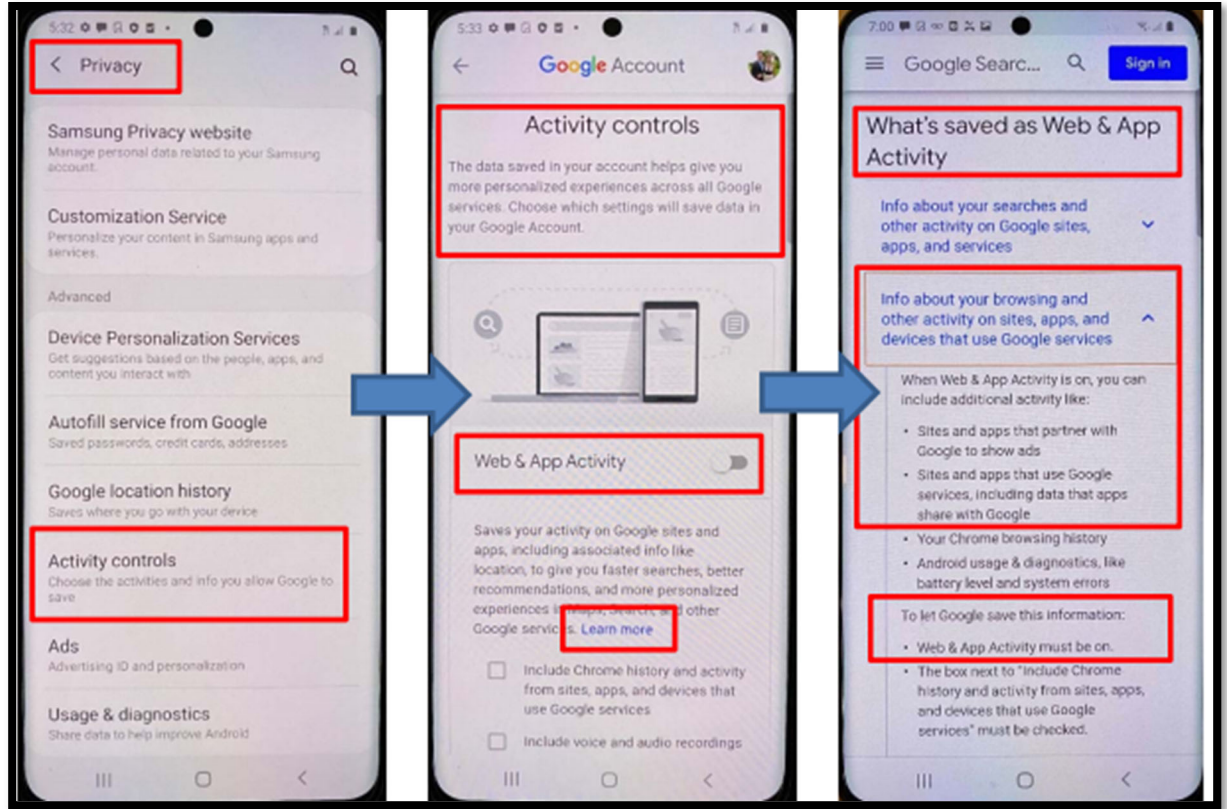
5:32

Privacy

Samsung Privacy website
Manage personal data related to your Samsung account.

Customization Service
Personalize your content in Samsung apps and services.

Advanced

Device Personalization Services
Get suggestions based on the people, apps, and content you interact with

Autofill service from Google
Saved passwords, credit cards, addresses

Google location history
Saves where you go with your device

Activity controls
Choose the activities and info you allow Google to save

Ads
Advertising ID and personalization

Usage & diagnostics
Share data to help improve Android

5:33

Google Account

Activity controls

The data saved in your account helps give you more personalized experiences across all Google services. Choose which settings will save data in your Google Account.

Web & App Activity

Saves your activity on Google sites and apps, including associated info like location, to give you faster searches, better recommendations, and more personalized experiences in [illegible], Search, and other Google services. Learn more

Include Chrome history and activity from sites, apps, and devices that use Google services

Include voice and audio recordings

7:00

Google Searc...

Sign in

What's saved as Web & App Activity

Info about your searches and other activity on Google sites, apps, and services

Info about your browsing and other activity on sites, apps, and devices that use Google services

When Web & App Activity is on, you can include additional activity like:

• Sites and apps that partner with Google to show ads
• Sites and apps that use Google services, including data that apps share with Google
• Your Chrome browsing history
• Android usage & diagnostics, like battery level and system errors

To let Google save this information:

• Web & App Activity must be on.
• The box next to "Include Chrome history and activity from sites, apps, and devices that use Google services" must be checked.